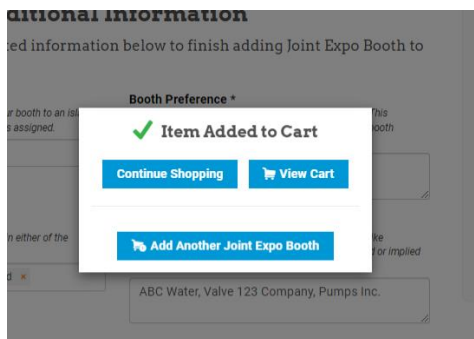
ditional Information

ted information below to finish adding Joint Expo Booth to

Booth Preference *

ur booth to an isl

s assigned.

This

ooth

Item Added to Cart

Continue Shopping

View Cart

Add Another Joint Expo Booth

n either of the

ike

d or implied

d ×

ABC Water, Valve 123 Company, Pumps Inc.